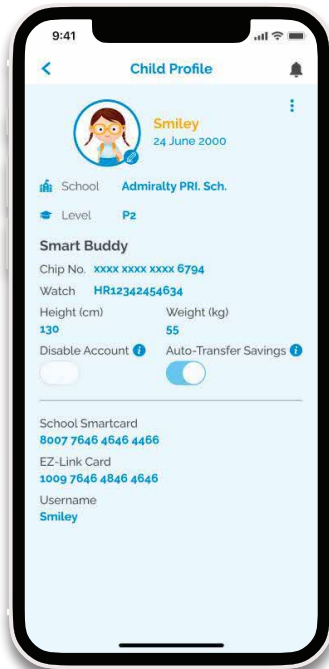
9:41

Child Profile

Smiley
24 June 2000

School Admiralty PRI. Sch.

Level P2

Smart Buddy

Chip No. xxxx xxxx xxxx 6794

Watch HR12342454634

Height (cm)
130

Weight (kg)
55

Disable Account

Auto-Transfer Savings

School Smartcard
8007 7646 4646 4466

EZ-Link Card
1009 7646 4846 4646

Username
Smiley